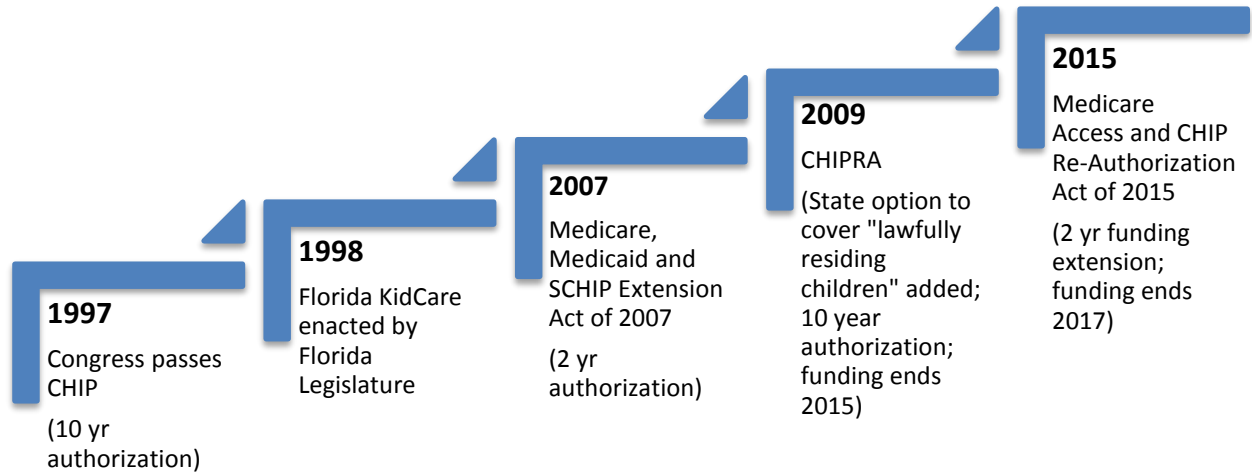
1997

Congress passes CHIP

(10 yr authorization)

1998

Florida KidCare enacted by Florida Legislature

2007

Medicare, Medicaid and SCHIP Extension Act of 2007

(2 yr authorization)

2009

CHIPRA

(State option to cover "lawfully residing children" added; 10 year authorization; funding ends 2015)

2015

Medicare Access and CHIP Re-Authorization Act of 2015

(2 yr funding extension; funding ends 2017)